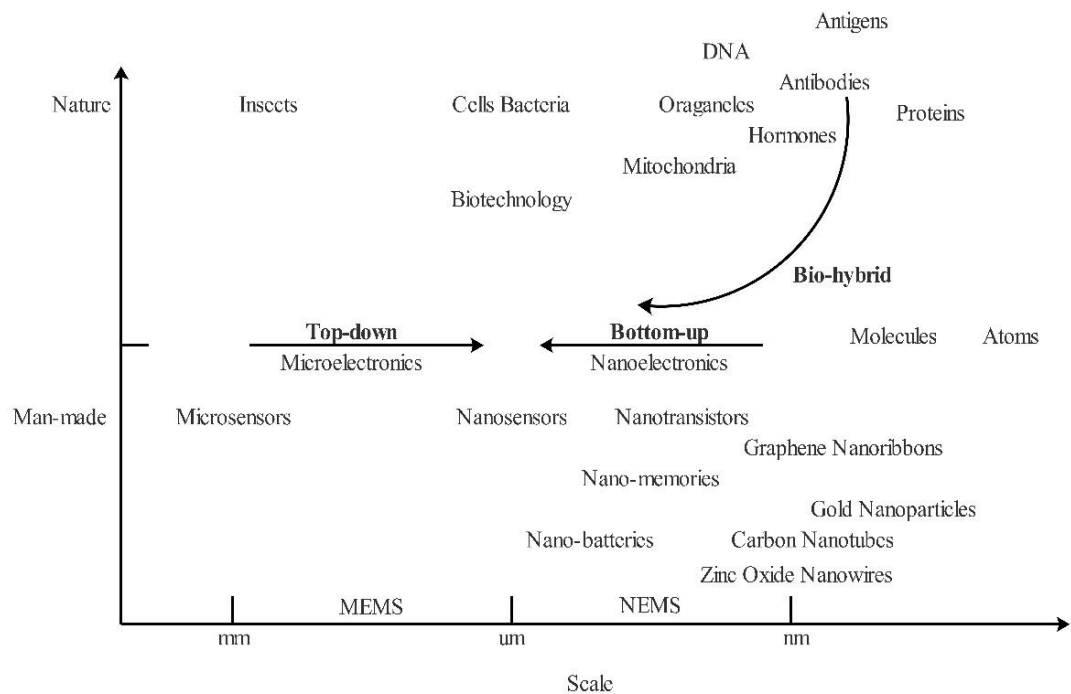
Antigens

DNA

Antibodies

Nature Insects Cells Bacteria Oraganelles Proteins

Hormones

Mitochondria

Biotechnology

Bio-hybrid

Top-down

Bottom-up

Molecules Atoms

Microelectronics

Nanoelectronics

Man-made Microsensors Nanosensors Nanotransistors

Graphene Nanoribbons

Nano-memories

Gold Nanoparticles

Nano-batteries Carbon Nanotubes

Zinc Oxide Nanowires

MEMS NEMS

mm um nm

Scale